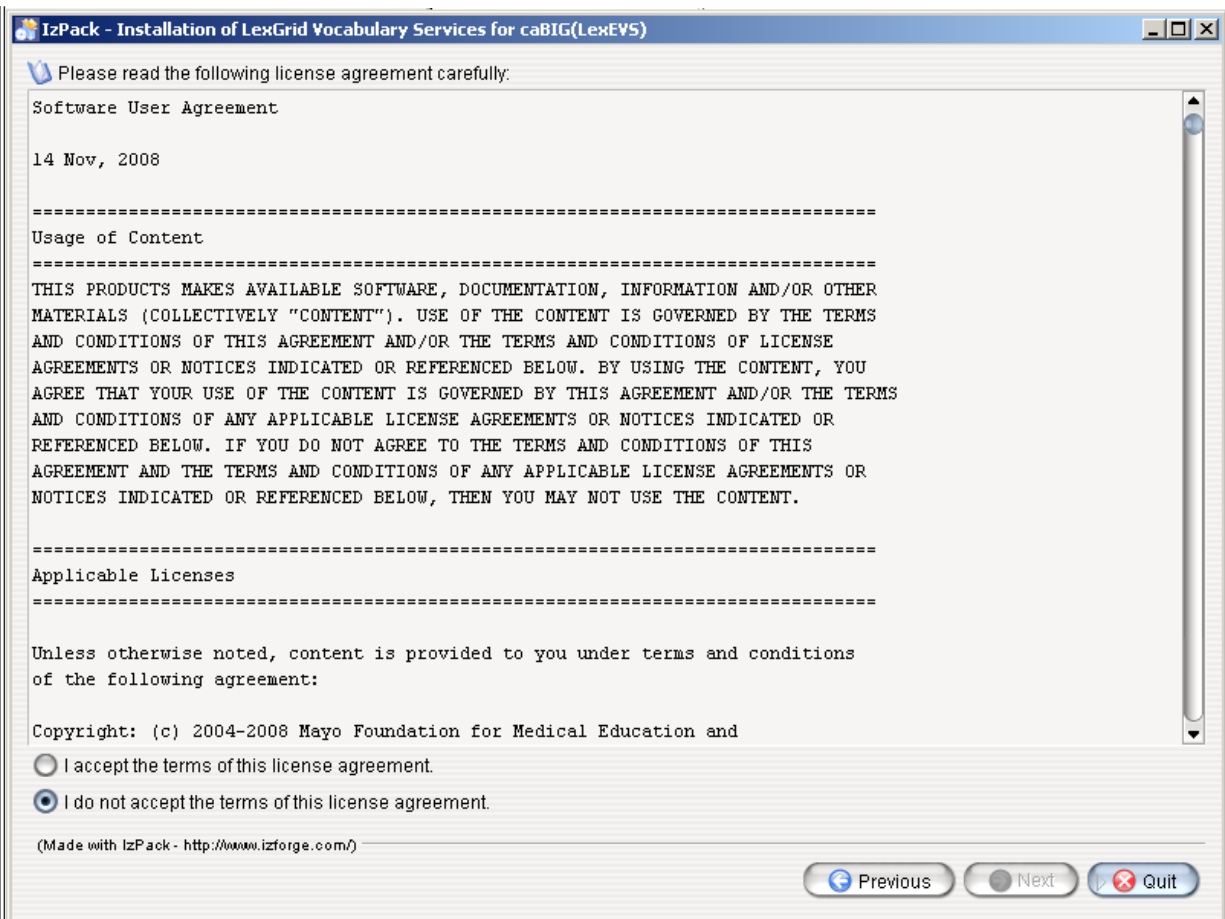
IzPack - Installation of LexGrid Vocabulary Services for caBIG(LexEVS)

Please read the following license agreement carefully:

Software User Agreement

14 Nov, 2008

==========================================================================
Usage of Content
==========================================================================
THIS PRODUCTS MAKES AVAILABLE SOFTWARE, DOCUMENTATION, INFORMATION AND/OR OTHER MATERIALS (COLLECTIVELY "CONTENT"). USE OF THE CONTENT IS GOVERNED BY THE TERMS AND CONDITIONS OF THIS AGREEMENT AND/OR THE TERMS AND CONDITIONS OF LICENSE AGREEMENTS OR NOTICES INDICATED OR REFERENCED BELOW. BY USING THE CONTENT, YOU AGREE THAT YOUR USE OF THE CONTENT IS GOVERNED BY THIS AGREEMENT AND/OR THE TERMS AND CONDITIONS OF ANY APPLICABLE LICENSE AGREEMENTS OR NOTICES INDICATED OR REFERENCED BELOW. IF YOU DO NOT AGREE TO THE TERMS AND CONDITIONS OF THIS AGREEMENT AND THE TERMS AND CONDITIONS OF ANY APPLICABLE LICENSE AGREEMENTS OR NOTICES INDICATED OR REFERENCED BELOW, THEN YOU MAY NOT USE THE CONTENT.

==========================================================================
Applicable Licenses
==========================================================================

Unless otherwise noted, content is provided to you under terms and conditions of the following agreement:

Copyright: (c) 2004-2008 Mayo Foundation for Medical Education and

I accept the terms of this license agreement.

I do not accept the terms of this license agreement.

(Made with IzPack - http://www.izforge.com/)

Previous Next Quit